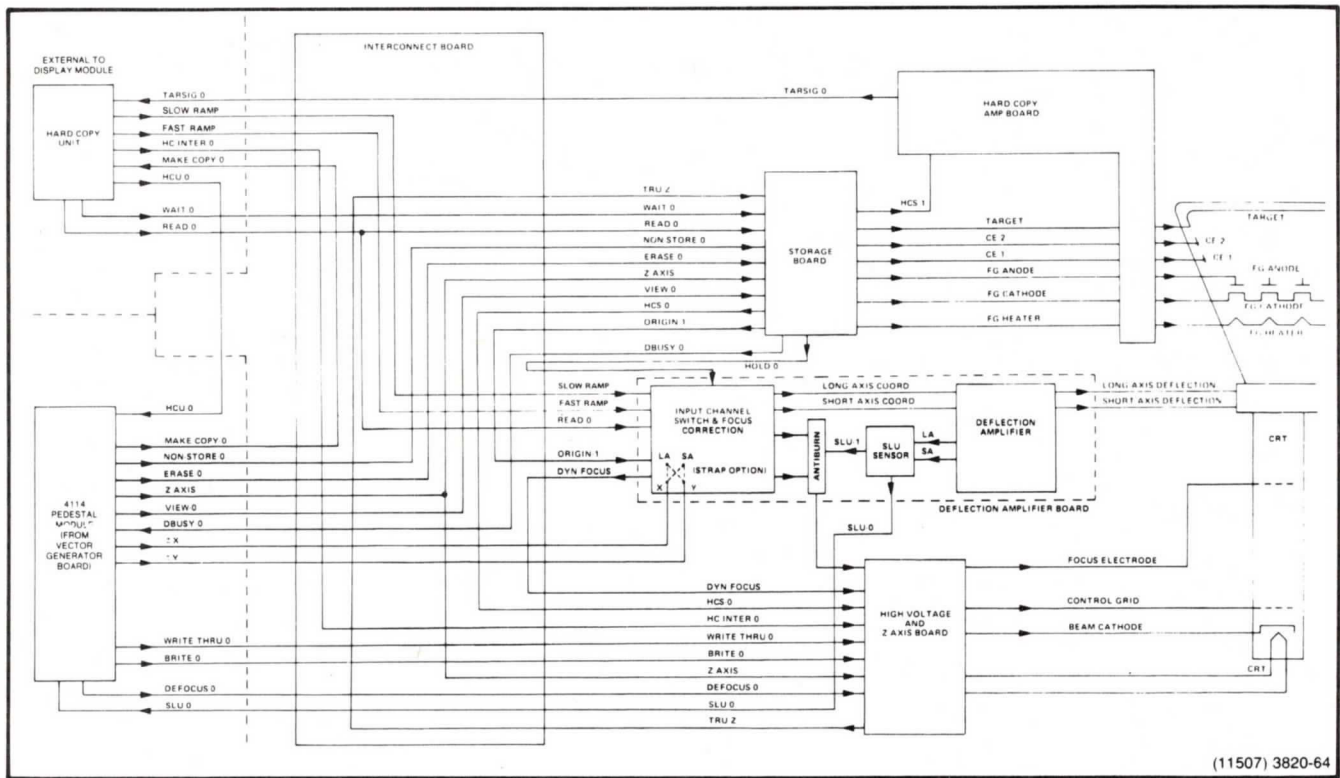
EXTERNAL TO DISPLAY MODULE

HARD COPY UNIT

TARSIG 0
SLOW RAMP
FAST RAMP
HC INTER 0
MAKE COPY 0
HCU 0
WAIT 0
READ 0

INTERCONNECT BOARD

TARSIG 0

HARD COPY AMP BOARD

TRU Z
WAIT 0
READ 0
NON STORE 0
ERASE 0
Z AXIS
VIEW 0
HCS 0
ORIGIN 1
DBUSY 0

STORAGE BOARD

HCS 1
TARGET
CE 2
CE 1
FG ANODE
FG CATHODE
FG HEATER

TARGET
CE 2
CE 1
FG ANODE
FG CATHODE
FG HEATER

HOLD 0

SLOW RAMP
FAST RAMP
READ 0
ORIGIN 1
DYN FOCUS

INPUT CHANNEL SWITCH & FOCUS CORRECTION

LA SA
(STRAP OPTION)
X Y

LONG AXIS COORD
SHORT AXIS COORD

ANTIBURN

SLU 1

SLU SENSOR

LA
SA

DEFLECTION AMPLIFIER

LONG AXIS DEFLECTION
SHORT AXIS DEFLECTION

CRT

DEFLECTION AMPLIFIER BOARD

HCU 0

4114 PEDESTAL MODULE (FROM VECTOR GENERATOR BOARD)

MAKE COPY 0
NON STORE 0
ERASE 0
Z AXIS
VIEW 0
DBUSY 0
± X
± Y

SLU 0

DYN FOCUS
HCS 0
HC INTER 0
WRITE THRU 0
BRITE 0
Z AXIS
DEFOCUS 0
SLU 0
TRU Z

HIGH VOLTAGE AND Z AXIS BOARD

FOCUS ELECTRODE
CONTROL GRID
BEAM CATHODE

CRT

WRITE THRU 0
BRITE 0
DEFOCUS 0
SLU 0

(11507) 3820-64